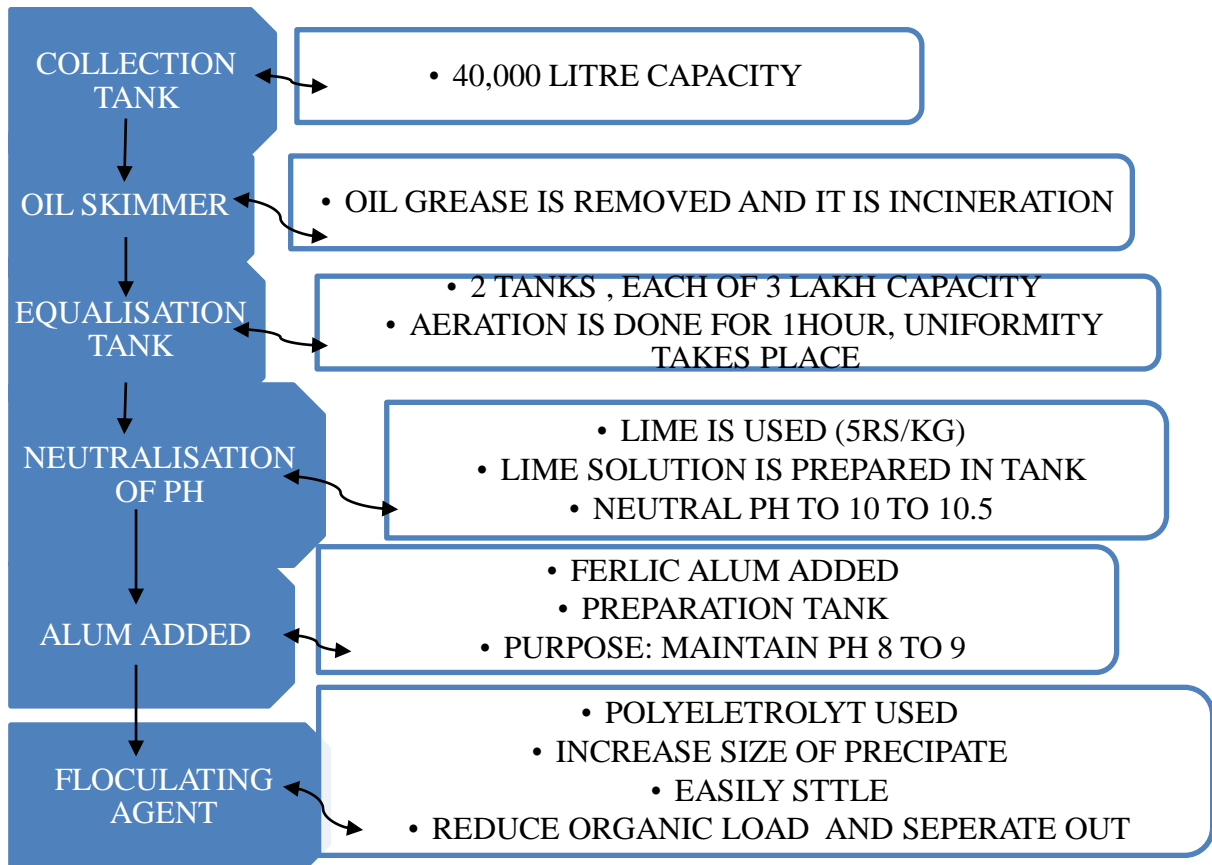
COLLECTION TANK

• 40,000 LITRE CAPACITY

OIL SKIMMER

• OIL GREASE IS REMOVED AND IT IS INCINERATION

EQUALISATION TANK

• 2 TANKS , EACH OF 3 LAKH CAPACITY
• AERATION IS DONE FOR 1HOUR, UNIFORMITY TAKES PLACE

NEUTRALISATION OF PH

• LIME IS USED (5RS/KG)
• LIME SOLUTION IS PREPARED IN TANK
• NEUTRAL PH TO 10 TO 10.5

ALUM ADDED

• FERLIC ALUM ADDED
• PREPARATION TANK
• PURPOSE: MAINTAIN PH 8 TO 9

FLOCULATING AGENT

• POLYELETROLYT USED
• INCREASE SIZE OF PRECIPATE
• EASILY STTLE
• REDUCE ORGANIC LOAD AND SEPERATE OUT